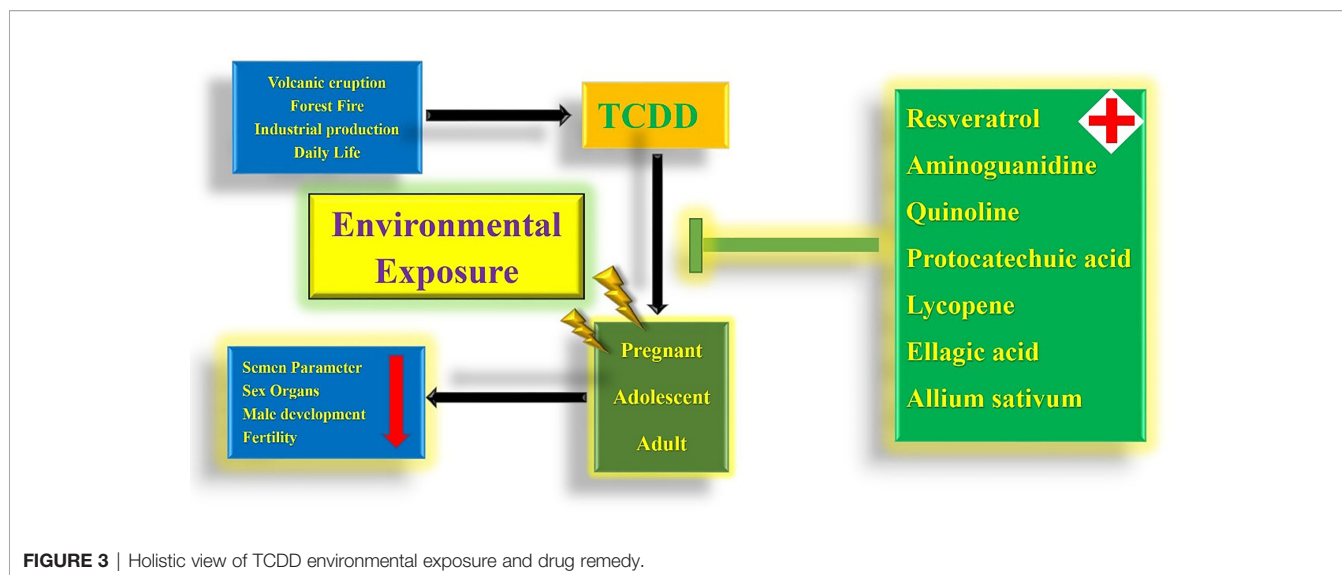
Volcanic cruption
Forest Fire
Industrial production
Daily Life

TCDD

Resveratrol
Aminoguanidine
Quinoline
Protocatechuic acid
Lycopene
Ellagic acid
Allium sativum

Environmental Exposure

Pregnant
Adolescent
Adult

Semen Parameter
Sex Organs
Male development
Fertility

FIGURE 3 | Holistic view of TCDD environmental exposure and drug remedy.